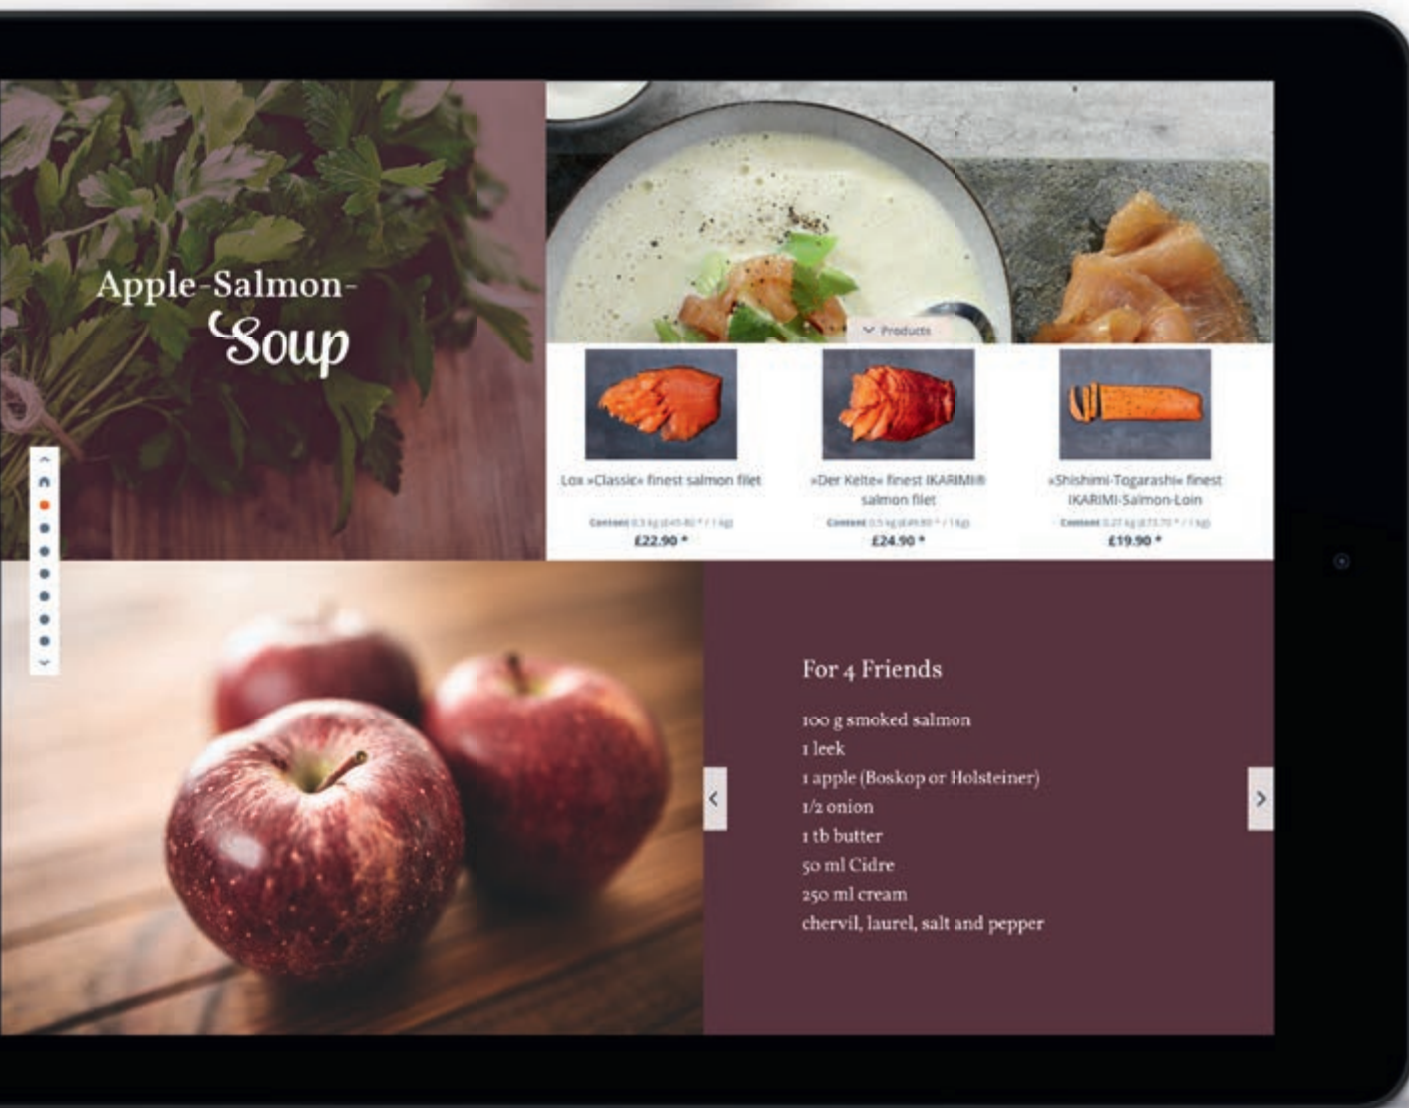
Apple-Salmon-
Soup

Products

Lox »Classic« finest salmon filet
Content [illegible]
£22.90 *

»Der Kelte« finest IKARIMI® salmon filet
Content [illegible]
£24.90 *

»Shishimi-Togarashi« finest IKARIMI-Salmon-Loin
Content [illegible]
£19.90 *

For 4 Friends

100 g smoked salmon
1 leek
1 apple (Boskop or Holsteiner)
1/2 onion
1 tb butter
50 ml Cidre
250 ml cream
chervil, laurel, salt and pepper